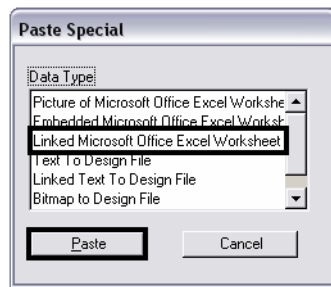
Paste Special

Data Type

Picture of Microsoft Office Excel Workshe
Embedded Microsoft Office Excel Worksh
Linked Microsoft Office Excel Worksheet
Text To Design File
Linked Text To Design File
Bitmap to Design File

Paste
Cancel